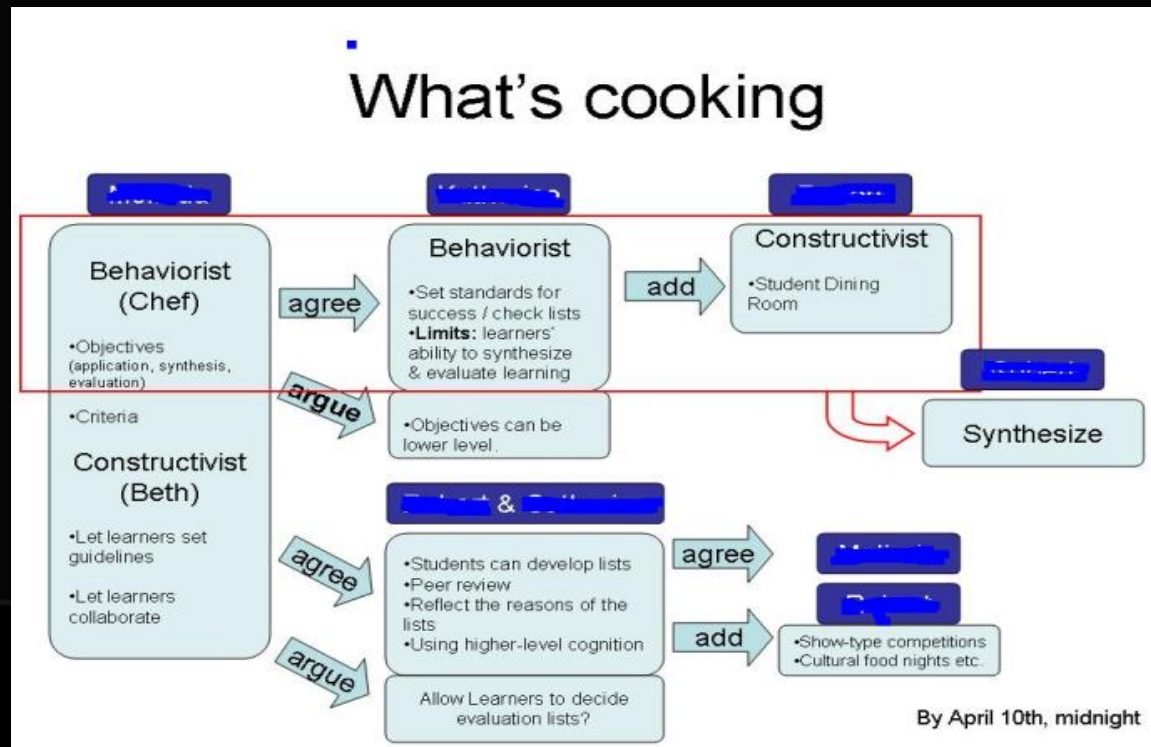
What's cooking

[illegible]

Behaviorist (Chef)

•Objectives (application, synthesis, evaluation)

•Criteria

Constructivist (Beth)

•Let learners set guidelines

•Let learners collaborate

agree

argue

agree

argue

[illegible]

Behaviorist

•Set standards for success / check lists
•Limits: learners' ability to synthesize & evaluate learning

•Objectives can be lower level.

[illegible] & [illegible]

•Students can develop lists
•Peer review
•Reflect the reasons of the lists
•Using higher-level cognition

Allow Learners to decide evaluation lists?

add

agree

add

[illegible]

Constructivist

•Student Dining Room

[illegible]

Synthesize

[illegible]

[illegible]

•Show-type competitions
•Cultural food nights etc.

By April 10th, midnight